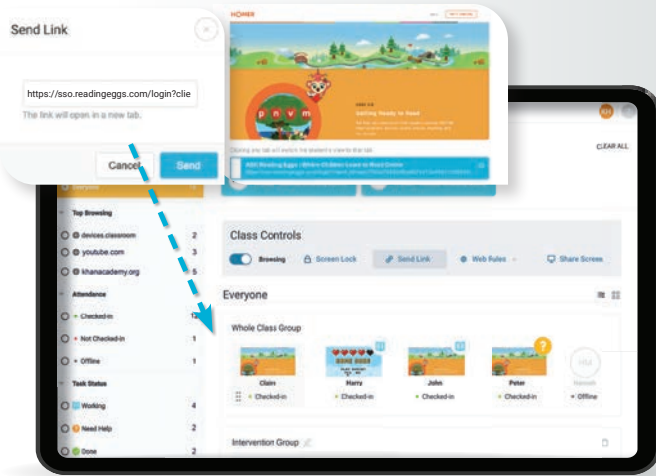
Send Link

https://sso.readingeggs.com/login?clie

The link will open in a new tab.

Cancel Send

HOMER

p n v m

Getting Ready to Read

ABC Reading Eggs - Where Children Learn to Read Online

CLEAR ALL

Everyone

Top Browsing

devices.classroom 2

youtube.com 3

khanacademy.org 5

Attendance

Checked-in 12

Not Checked-in 1

Offline 1

Task Status

Working 4

Need Help 2

Done 2

Class Controls

Browsing Screen Lock Send Link Web Rules Share Screen

Everyone

Whole Class Group

Claire Checked-in

Harry Checked-in

John Checked-in

Peter Checked-in

Hannah Offline

Intervention Group